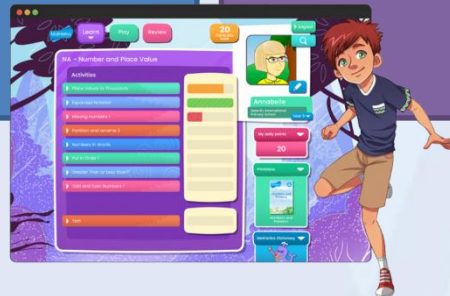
Learn

Play

Review

20

NA - Number and Place Value

Activities

Place Values to Thousands

Expanded Notation

Missing Numbers 1

Partition and rename 2

Numbers in Words

Put in Order 1

Greater Than or Less Than?

Odd and Even Numbers 1

Test

Annabelle

My daily points

20